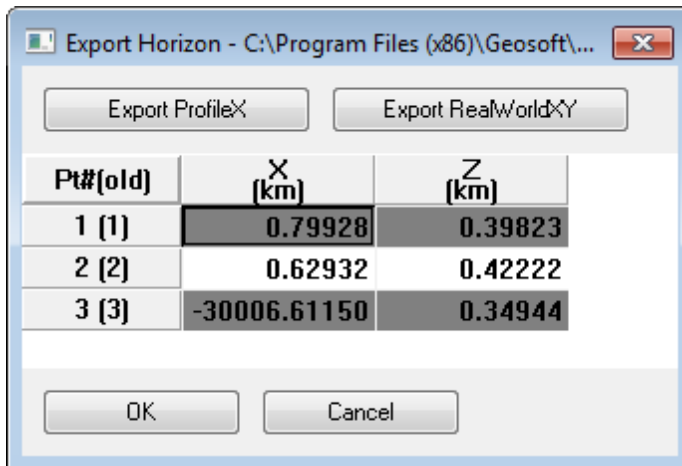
Export Horizon - C:\Program Files (x86)\Geosoft\...

Export ProfileX

Export RealWorldXY

| Pt#(old) | X (km) | Z (km) |
|---|---|---|
| 1 (1) | 0.79928 | 0.39823 |
| 2 (2) | 0.62932 | 0.42222 |
| 3 (3) | -30006.61150 | 0.34944 |

OK

Cancel